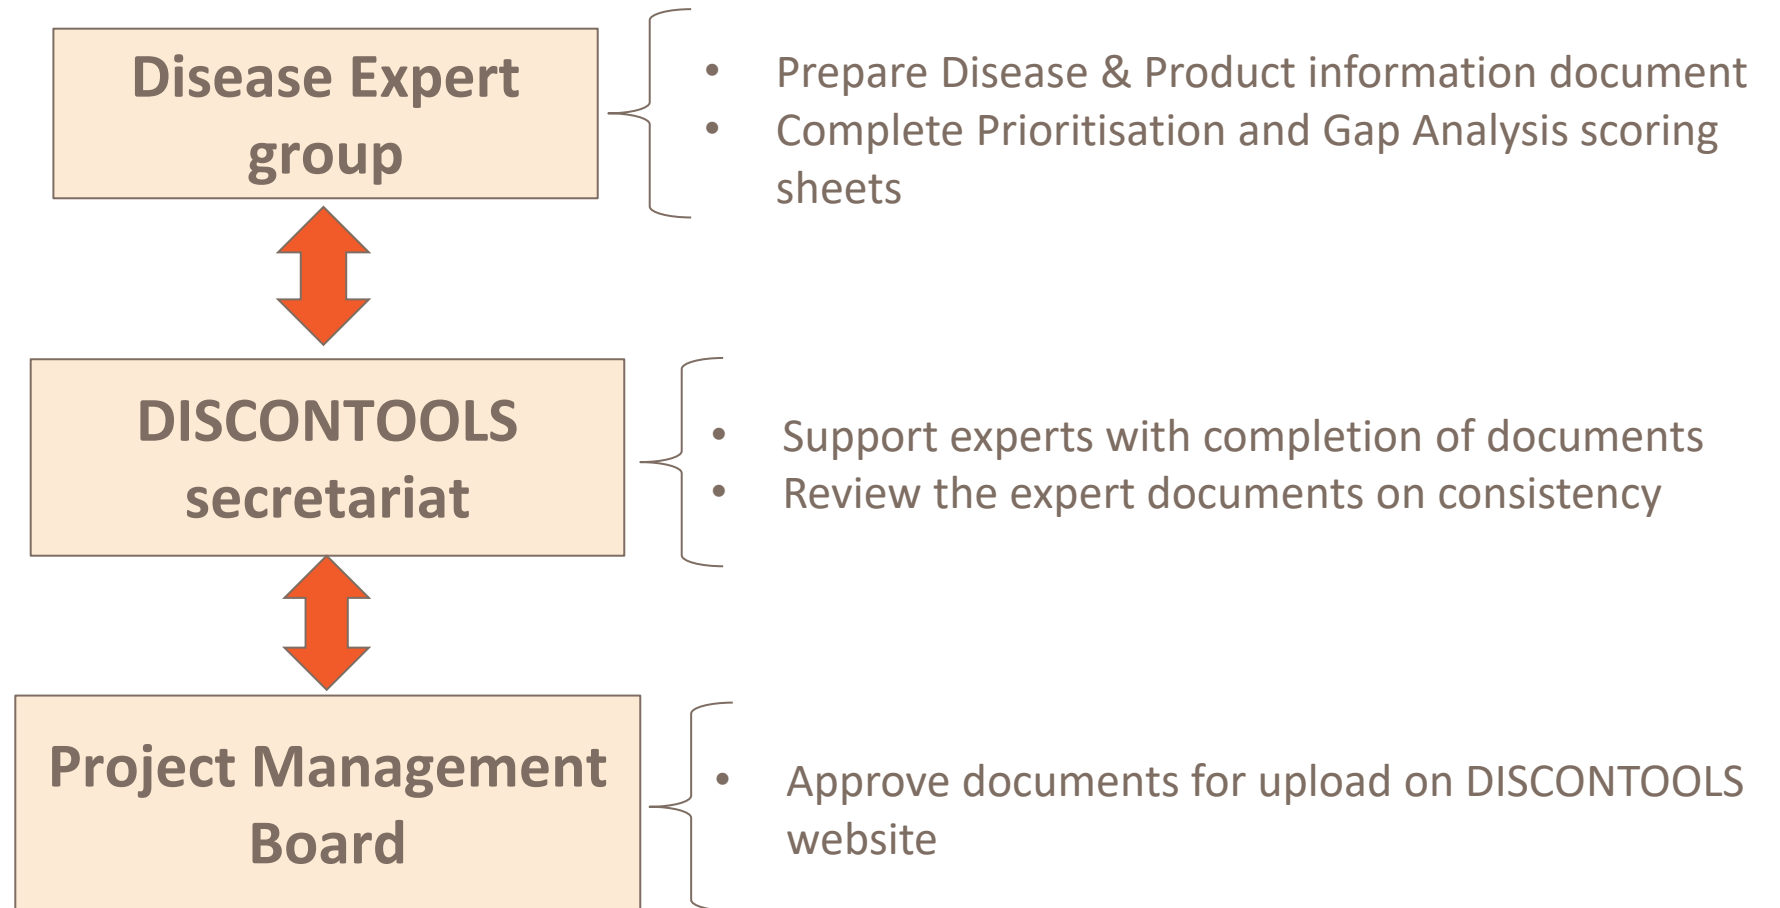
Disease Expert group

• Prepare Disease & Product information document
• Complete Prioritisation and Gap Analysis scoring sheets

DISCONTOOLS secretariat

• Support experts with completion of documents
• Review the expert documents on consistency

Project Management Board

• Approve documents for upload on DISCONTOOLS website